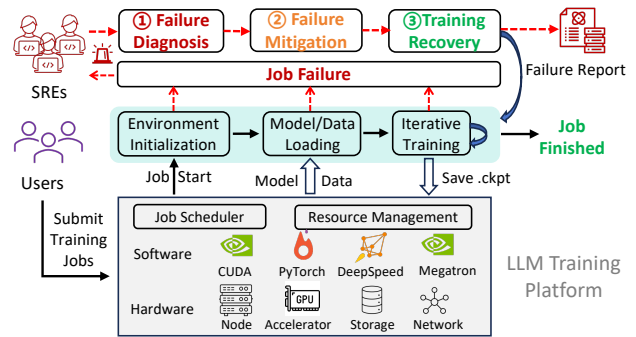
① Failure Diagnosis

② Failure Mitigation

③Training Recovery

SREs

Job Failure

Failure Report

Users

Environment Initialization

Model/Data Loading

Iterative Training

Job Finished

Job Start

Model

Data

Save .ckpt

Submit Training Jobs

Job Scheduler

Resource Management

Software

CUDA

PyTorch

DeepSpeed

Megatron

Hardware

Node

GPU

Accelerator

Storage

Network

LLM Training Platform